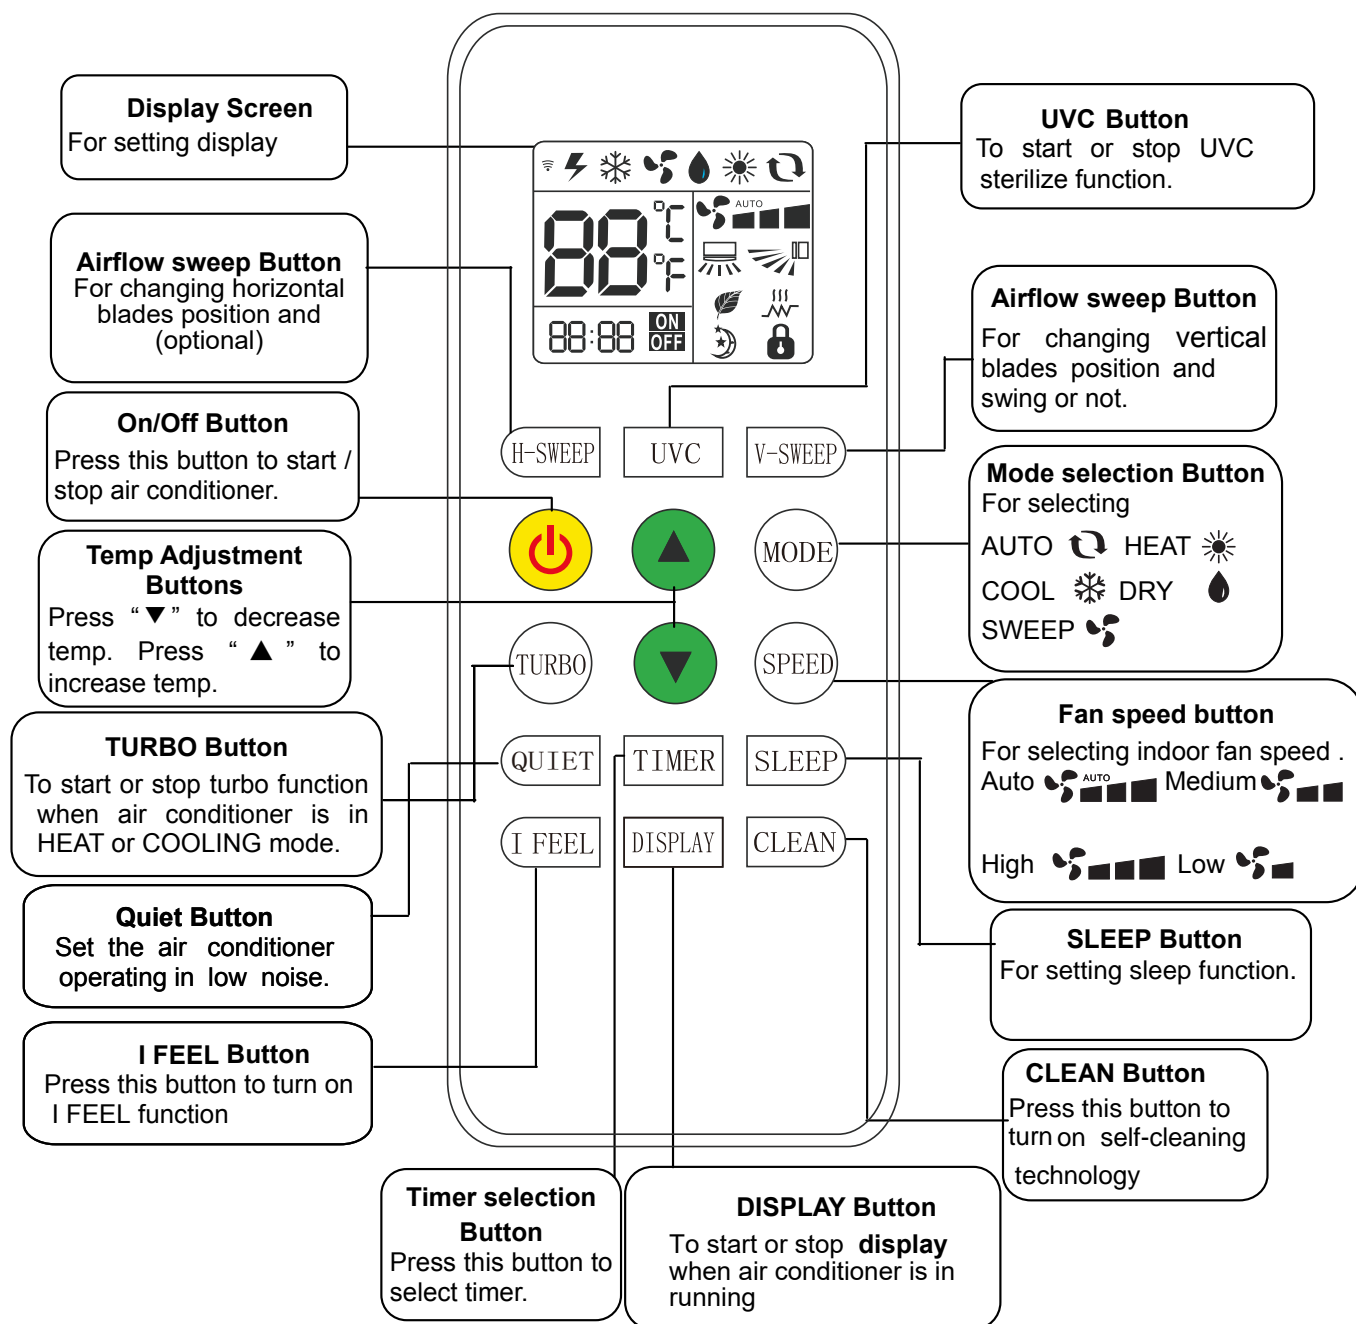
Display Screen
For setting display

Airflow sweep Button
For changing horizontal blades position and (optional)

On/Off Button
Press this button to start / stop air conditioner.

Temp Adjustment Buttons
Press "▼" to decrease temp. Press "▲" to increase temp.

TURBO Button
To start or stop turbo function when air conditioner is in HEAT or COOLING mode.

Quiet Button
Set the air conditioner operating in low noise.

I FEEL Button
Press this button to turn on I FEEL function

Timer selection Button
Press this button to select timer.

DISPLAY Button
To start or stop **display** when air conditioner is in running

UVC Button
To start or stop UVC sterilize function.

Airflow sweep Button
For changing vertical blades position and swing or not.

Mode selection Button
For selecting
AUTO HEAT
COOL DRY
SWEEP

Fan speed button
For selecting indoor fan speed .
Auto AUTO Medium
High Low

SLEEP Button
For setting sleep function.

CLEAN Button
Press this button to turn on self-cleaning technology

AUTO
88 °C °F
88:88 ON OFF

H-SWEEP UVC V-SWEEP
MODE
TURBO SPEED
QUIET TIMER SLEEP
I FEEL DISPLAY CLEAN